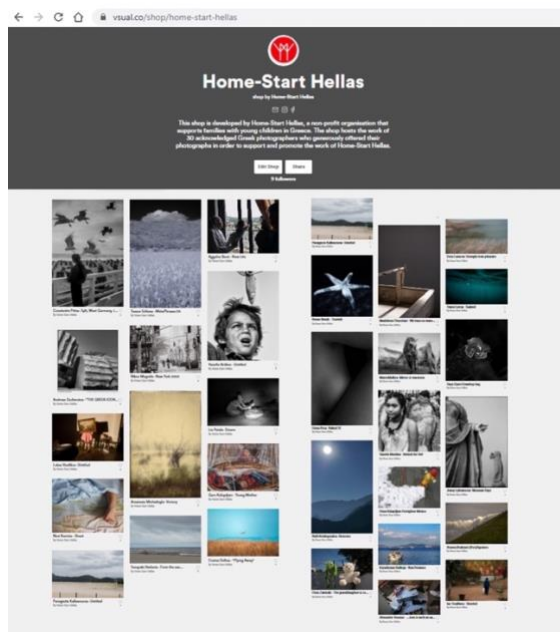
vsual.co/shop/home-start-hellas

Home-Start Hellas

shop by Home-Start Hellas

This shop is developed by Home-Start Hellas, a non-profit organisation that supports families with young children in Greece. The shop hosts the work of 30 acknowledged Greek photographers who generously offered their photographs in order to support and promote the work of Home-Start Hellas.

Edit Shop
Share

9 followers

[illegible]